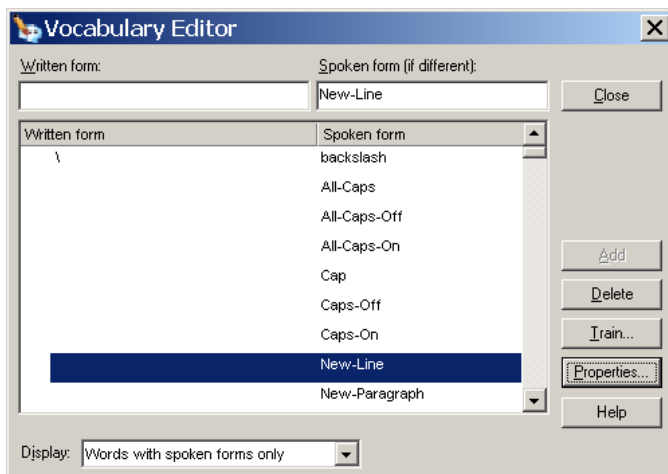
Vocabulary Editor

Written form:

Spoken form (if different):

New-Line

Close

| Written form | Spoken form |
|---|---|
| \ | backslash |
| | All-Caps |
| | All-Caps-Off |
| | All-Caps-On |
| | Cap |
| | Caps-Off |
| | Caps-On |
| | New-Line |
| | New-Paragraph |

Add

Delete

Train...

Properties...

Help

Display: Words with spoken forms only